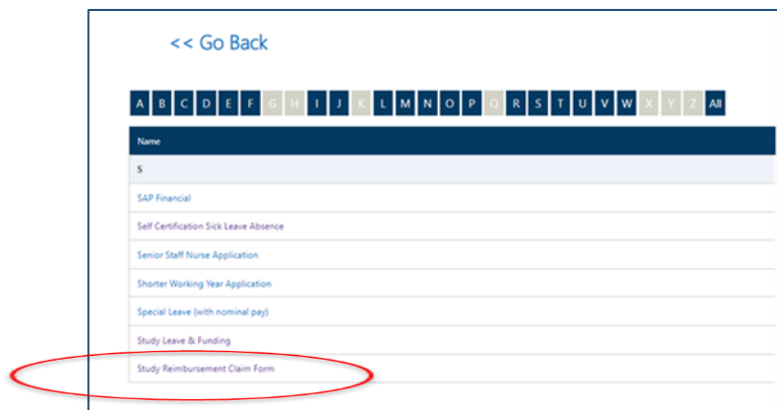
<< Go Back

A B C D E F G H I J K L M N O P Q R S T U V W X Y Z All

| Name |
|---|
| S |
| SAP Financial |
| Self Certification Sick Leave Absence |
| Senior Staff Nurse Application |
| Shorter Working Year Application |
| Special Leave (with nominal pay) |
| Study Leave & Funding |
| Study Reimbursement Claim Form |